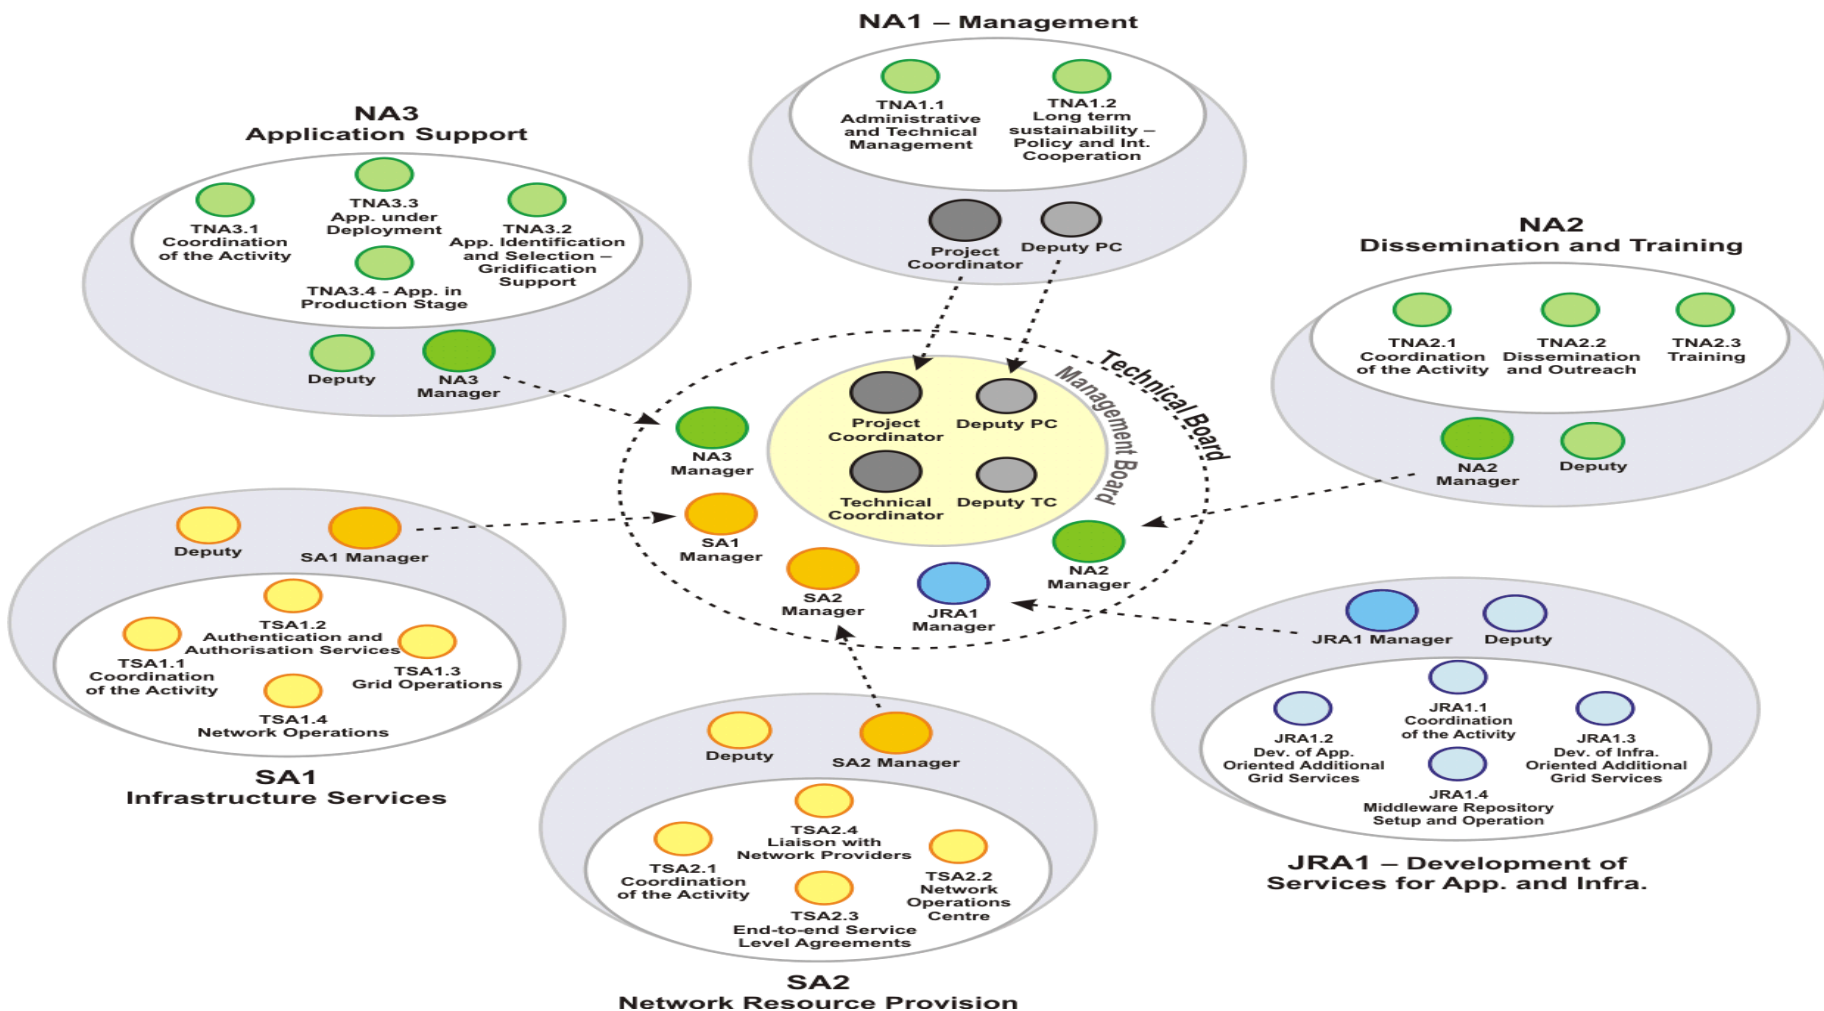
NA1 – Management

TNA1.1 Administrative and Technical Management

TNA1.2 Long term sustainability – Policy and Int. Cooperation

Project Coordinator

Deputy PC

NA3 Application Support

TNA3.1 Coordination of the Activity

TNA3.3 App. under Deployment

TNA3.2 App. Identification and Selection – Gridification Support

TNA3.4 - App. in Production Stage

Deputy

NA3 Manager

NA2 Dissemination and Training

TNA2.1 Coordination of the Activity

TNA2.2 Dissemination and Outreach

TNA2.3 Training

NA2 Manager

Deputy

Technical Board

Management Board

Project Coordinator

Deputy PC

Technical Coordinator

Deputy TC

NA3 Manager

SA1 Manager

SA2 Manager

JRA1 Manager

NA2 Manager

Deputy

SA1 Manager

TSA1.2 Authentication and Authorisation Services

TSA1.1 Coordination of the Activity

TSA1.3 Grid Operations

TSA1.4 Network Operations

SA1 Infrastructure Services

JRA1 Manager

Deputy

JRA1.1 Coordination of the Activity

JRA1.2 Dev. of App. Oriented Additional Grid Services

JRA1.3 Dev. of Infra. Oriented Additional Grid Services

JRA1.4 Middleware Repository Setup and Operation

JRA1 – Development of Services for App. and Infra.

Deputy

SA2 Manager

TSA2.4 Liaison with Network Providers

TSA2.1 Coordination of the Activity

TSA2.2 Network Operations Centre

TSA2.3 End-to-end Service Level Agreements

SA2 Network Resource Provision